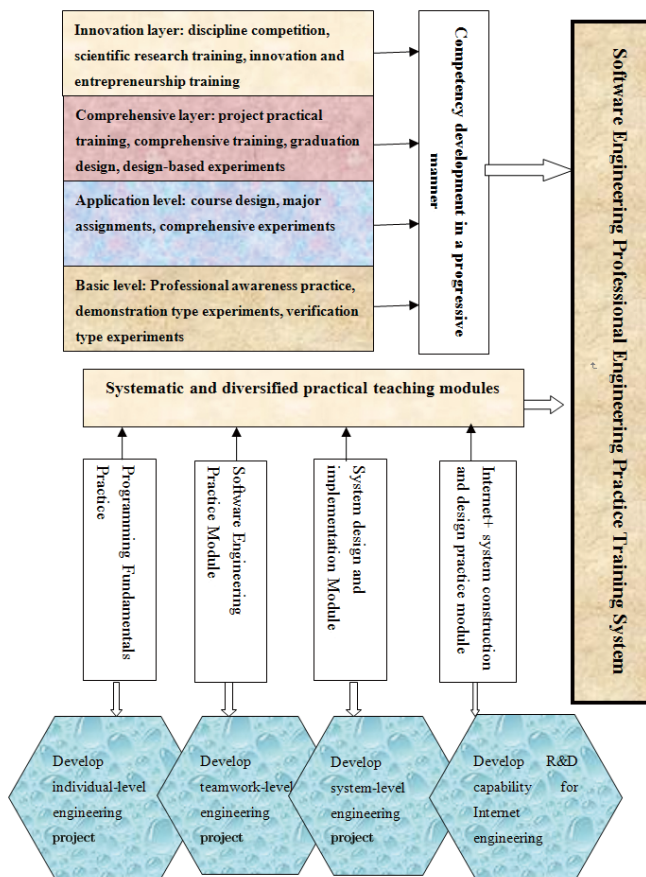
Innovation layer: discipline competition, scientific research training, innovation and entrepreneurship training

Comprehensive layer: project practical training, comprehensive training, graduation design, design-based experiments

Application level: course design, major assignments, comprehensive experiments

Basic level: Professional awareness practice, demonstration type experiments, verification type experiments

Competency development in a progressive manner

Software Engineering Professional Engineering Practice Training System

Systematic and diversified practical teaching modules

Programming Fundamentals Practice

Software Engineering Practice Module

System design and implementation Module

Internet+ system construction and design practice module

Develop individual-level engineering project

Develop teamwork-level engineering project

Develop system-level engineering project

Develop R&D capability for Internet engineering